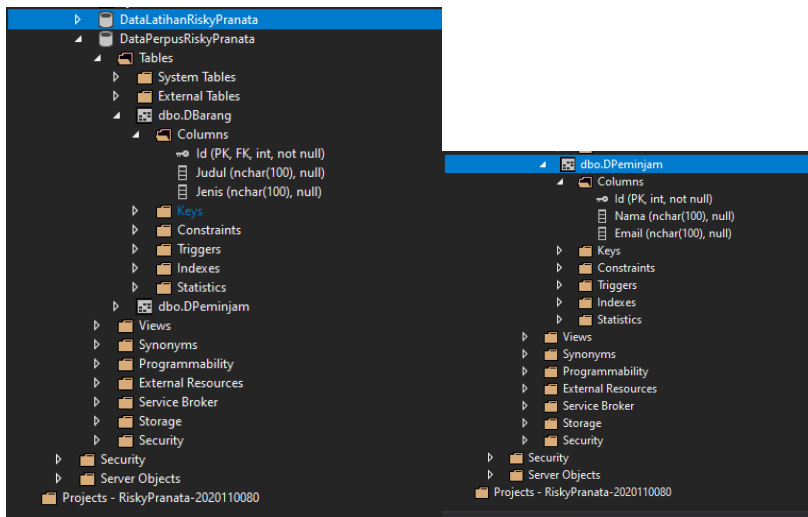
DataLatihanRiskyPranata
DataPerpusRiskyPranata
Tables
System Tables
External Tables
dbo.DBarang
Columns
Id (PK, FK, int, not null)
Judul (nchar(100), null)
Jenis (nchar(100), null)
Keys
Constraints
Triggers
Indexes
Statistics
dbo.DPeminjam
Views
Synonyms
Programmability
External Resources
Service Broker
Storage
Security
Security
Server Objects
Projects - RiskyPranata-2020110080

dbo.DPeminjam
Columns
Id (PK, int, not null)
Nama (nchar(100), null)
Email (nchar(100), null)
Keys
Constraints
Triggers
Indexes
Statistics
Views
Synonyms
Programmability
External Resources
Service Broker
Storage
Security
Security
Server Objects
Projects - RiskyPranata-2020110080